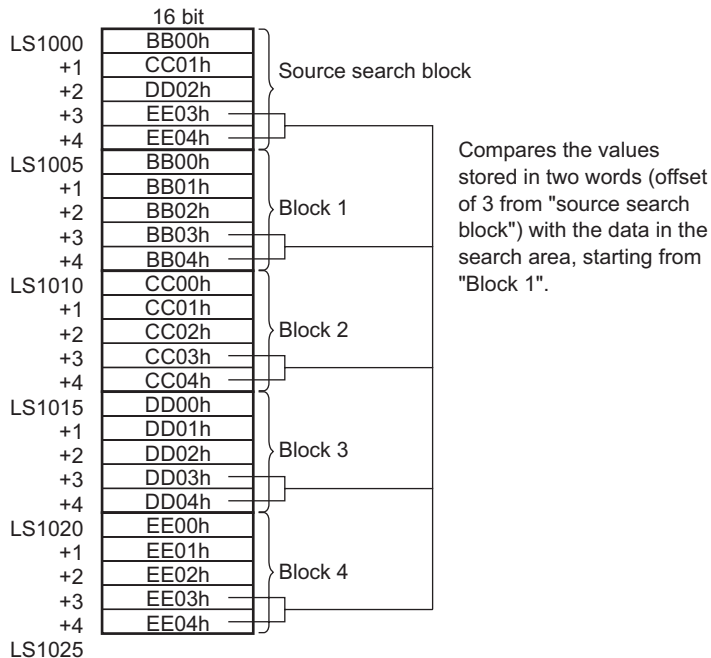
16 bit

| | |
|---|---|
| LS1000 | BB00h |
| +1 | CC01h |
| +2 | DD02h |
| +3 | EE03h |
| +4 | EE04h |
| LS1005 | BB00h |
| +1 | BB01h |
| +2 | BB02h |
| +3 | BB03h |
| +4 | BB04h |
| LS1010 | CC00h |
| +1 | CC01h |
| +2 | CC02h |
| +3 | CC03h |
| +4 | CC04h |
| LS1015 | DD00h |
| +1 | DD01h |
| +2 | DD02h |
| +3 | DD03h |
| +4 | DD04h |
| LS1020 | EE00h |
| +1 | EE01h |
| +2 | EE02h |
| +3 | EE03h |
| +4 | EE04h |
| LS1025 | |

Source search block

Block 1

Block 2

Block 3

Block 4

Compares the values stored in two words (offset of 3 from "source search block") with the data in the search area, starting from "Block 1".